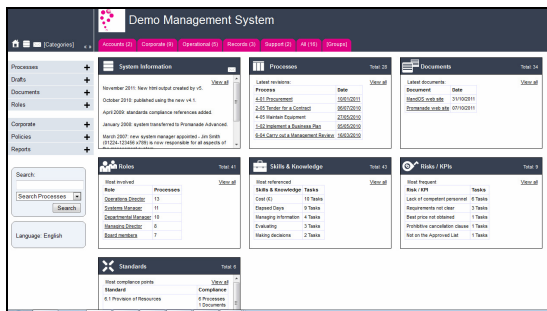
Demo Management System

[Categories] « »

Accounts (2) Corporate (9) Operational (5) Records (3) Support (2) All (16) [Groups]

Processes +
Drafts +
Documents +
Roles +

Corporate +
Policies +
Reports +

Search:
Search Processes
Search

Language: English

System Information
View all
November 2011: new html output created by v5.
October 2010: published using the new v4.1.
April 2009: standards compliance references added.
January 2008: system transferred to Promapp Advanced.
March 2007: new system manager appointed - Jim Smith (01234-123456 x789) is now responsible for all aspects of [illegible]

Processes
Total 20
Latest revisions:
View all
| Process | Date |
|---|---|
| 4-01 Procurement | 10/01/2011 |
| 2-05 Tender for a Contract | 06/07/2010 |
| 4-05 Maintain Equipment | 27/05/2010 |
| 1-02 Implement a Business Plan | 05/05/2010 |
| 6-04 Carry out a Management Review | 16/03/2010 |

Documents
Total 34
Latest documents:
View all
| Document | Date |
|---|---|
| NandOS web site | 31/10/2011 |
| Promamade web site | 07/10/2011 |

Roles
Total 41
Most involved
View all
| Role | Processes |
|---|---|
| Operations Director | 13 |
| Systems Manager | 10 |
| Departmental Manager | 10 |
| Managing Director | 8 |
| Board members | 7 |

Skills & Knowledge
Total 43
Most referenced
View all
| Skills & Knowledge | Tasks |
|---|---|
| Cost (K) | 10 Tasks |
| Elapsed Days | 9 Tasks |
| Managing information | 4 Tasks |
| Evaluating | 3 Tasks |
| Making decisions | 2 Tasks |

Risks / KPIs
Total 9
Most frequent
View all
| Risk / KPI | Tasks |
|---|---|
| Lack of competent personnel | 6 Tasks |
| Requirements not clear | 3 Tasks |
| Best price not obtained | 1 Tasks |
| Prohibitive cancellation clauses | 1 Tasks |
| Not on the Approved List | 1 Tasks |

Standards
Total 6
Most compliance points
View all
| Standard | Compliance |
|---|---|
| 6.1 Provision of Resources | 6 Processes 1 Documents |